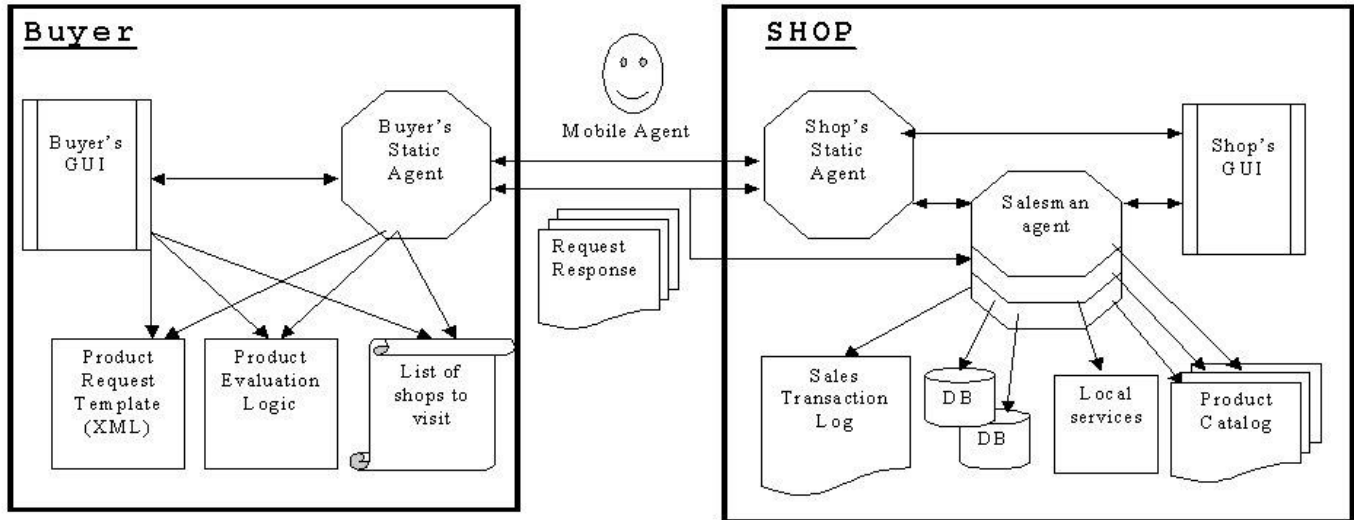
Buyer

Buyer's GUI

Buyer's Static Agent

Product Request Template (XML)

Product Evaluation Logic

List of shops to visit

Mobile Agent

Request Response

SHOP

Shop's Static Agent

Shop's GUI

Salesman agent

Sales Transaction Log

DB

DB

Local services

Product Catalog